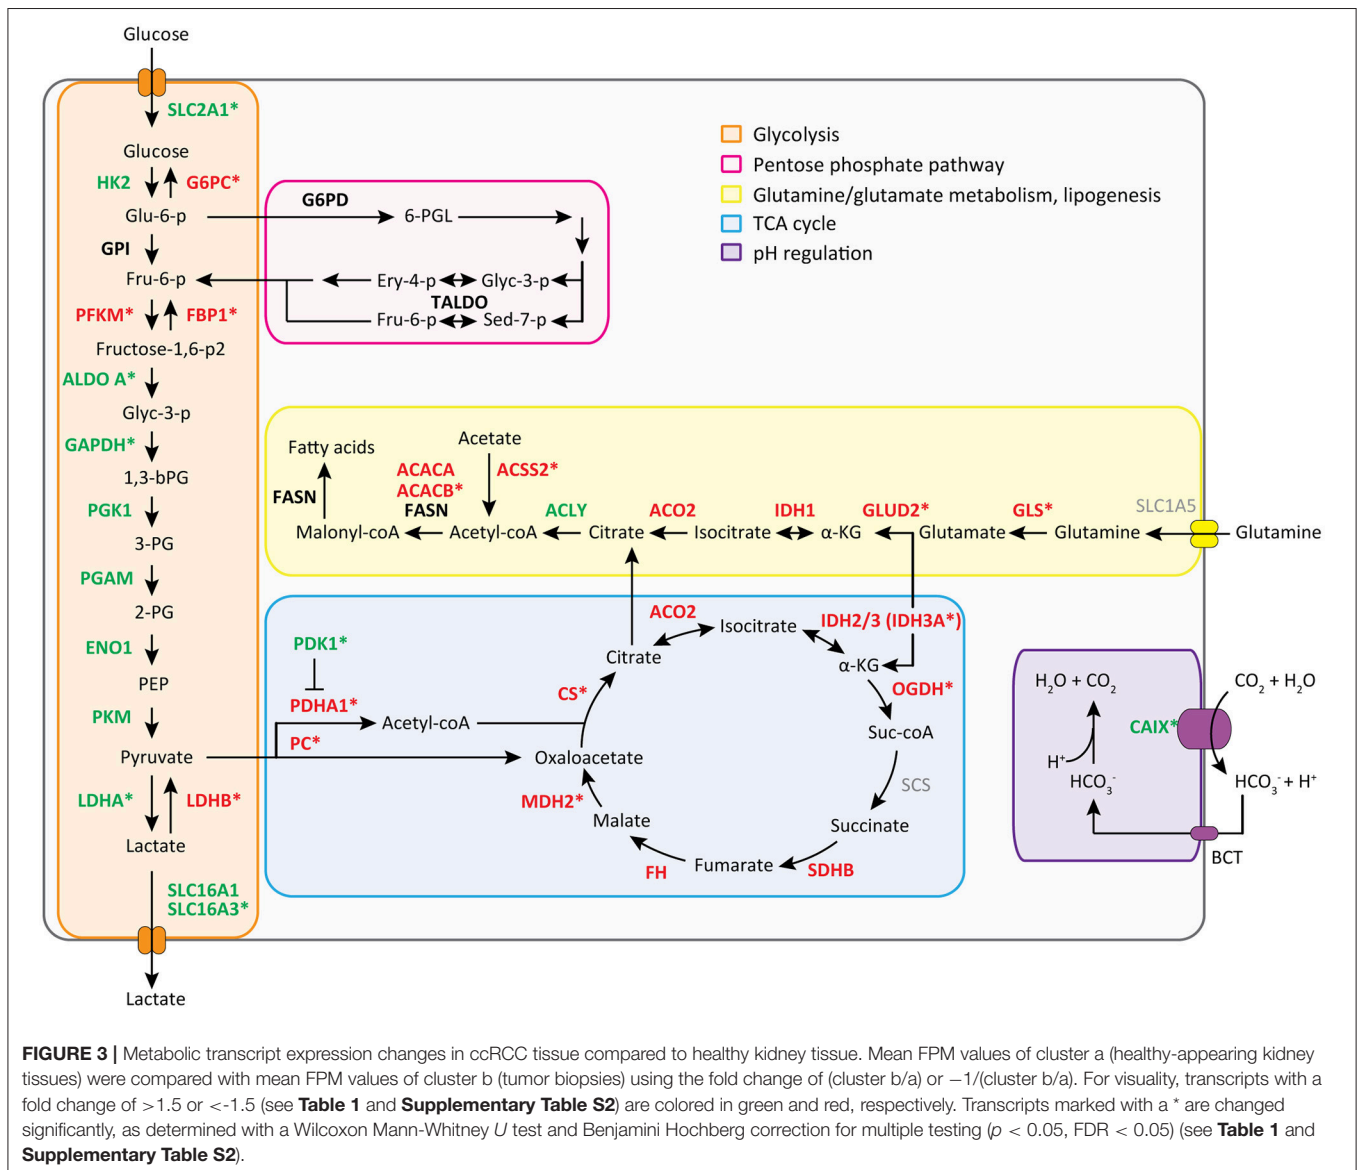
Glucose

SLC2A1*

Glucose

HK2

G6PC*

Glu-6-p

GPI

Fru-6-p

PFKM*

FBP1*

Fructose-1,6-p2

ALDO A*

Glyc-3-p

GAPDH*

1,3-bPG

PGK1

3-PG

PGAM

2-PG

ENO1

PEP

PKM

Pyruvate

LDHA*

LDHB*

Lactate

SLC16A1
SLC16A3*

Lactate

G6PD

6-PGL

Ery-4-p

Glyc-3-p

TALDO

Fru-6-p

Sed-7-p

Glycolysis
Pentose phosphate pathway
Glutamine/glutamate metabolism, lipogenesis
TCA cycle
pH regulation

Fatty acids

Acetate

ACACA
ACACB*

ACSS2*

FASN

FASN

Malonyl-coA

Acetyl-coA

ACLY

Citrate

ACO2

Isocitrate

IDH1

α-KG

GLUD2*

Glutamate

GLS*

Glutamine

SLC1A5

Glutamine

ACO2

Isocitrate

IDH2/3 (IDH3A*)

Citrate

α-KG

PDK1*

PDHA1*

Acetyl-coA

CS*

OGDH*

PC*

Oxaloacetate

Suc-coA

SCS

MDH2*

Malate

Succinate

FH

Fumarate

SDHB

$H_2O + CO_2$

$CO_2 + H_2O$

CAIX*

$H^+$

$HCO_3^-$

$HCO_3^- + H^+$

BCT

**FIGURE 3 |** Metabolic transcript expression changes in ccRCC tissue compared to healthy kidney tissue. Mean FPM values of cluster a (healthy-appearing kidney tissues) were compared with mean FPM values of cluster b (tumor biopsies) using the fold change of (cluster b/a) or −1/(cluster b/a). For visuality, transcripts with a fold change of >1.5 or <-1.5 (see **Table 1** and **Supplementary Table S2**) are colored in green and red, respectively. Transcripts marked with a * are changed significantly, as determined with a Wilcoxon Mann-Whitney *U* test and Benjamini Hochberg correction for multiple testing (*p* < 0.05, FDR < 0.05) (see **Table 1** and **Supplementary Table S2**).